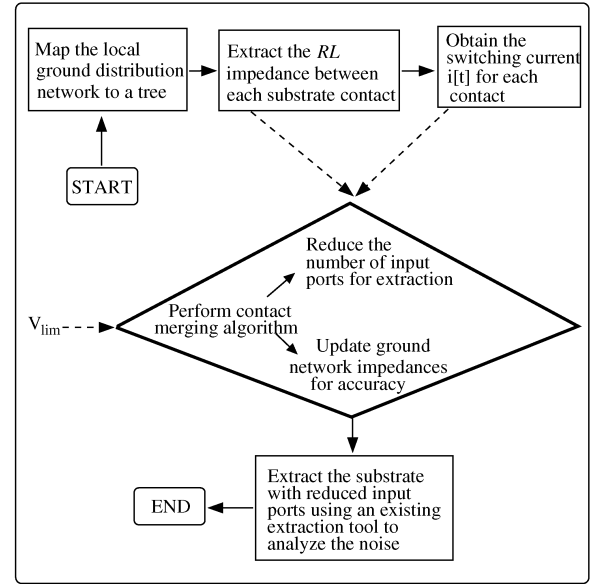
Map the local ground distribution network to a tree

Extract the *RL* impedance between each substrate contact

Obtain the switching current i[t] for each contact

START

Reduce the number of input ports for extraction

Perform contact merging algorithm

$V_{lim}$

Update ground network impedances for accuracy

Extract the substrate with reduced input ports using an existing extraction tool to analyze the noise

END